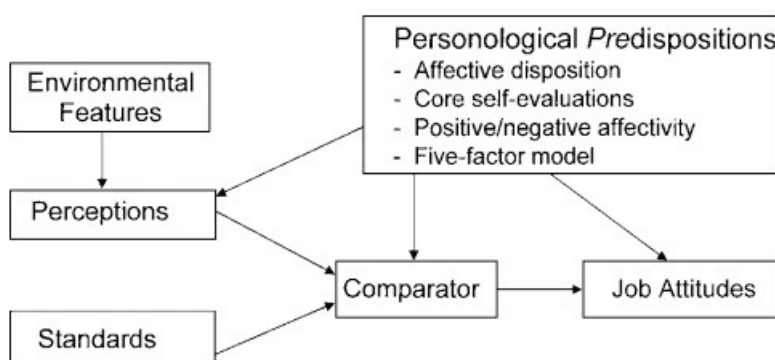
Personological *Pre*dispositions
- Affective disposition
- Core self-evaluations
- Positive/negative affectivity
- Five-factor model

Environmental Features

Perceptions

Comparator

Job Attitudes

Standards